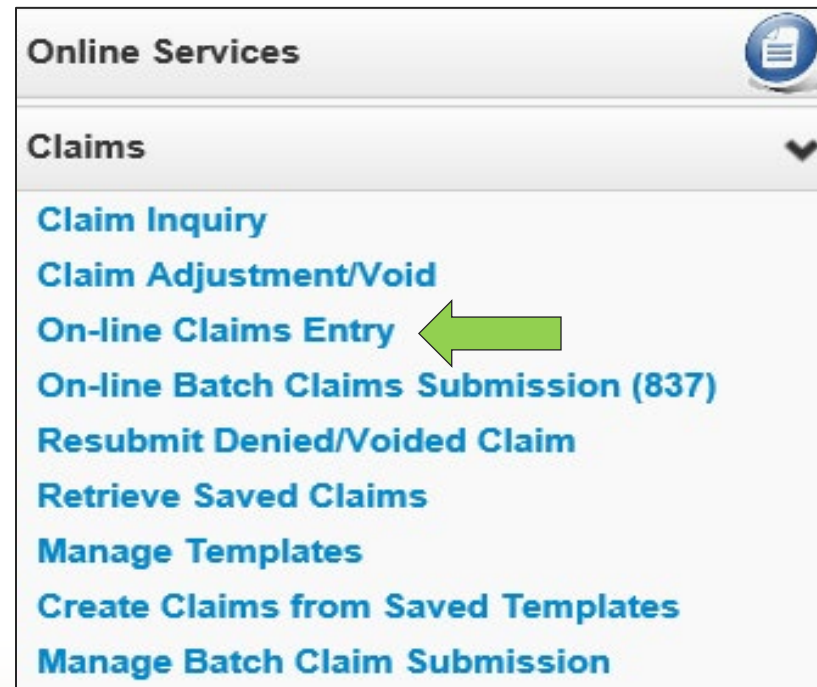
Online Services

Claims

Claim Inquiry
Claim Adjustment/Void
On-line Claims Entry
On-line Batch Claims Submission (837)
Resubmit Denied/Voided Claim
Retrieve Saved Claims
Manage Templates
Create Claims from Saved Templates
Manage Batch Claim Submission